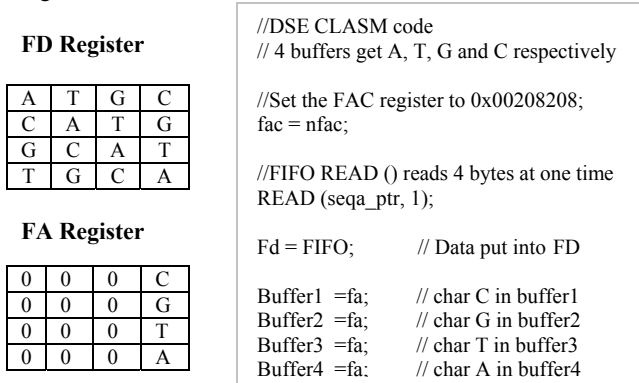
FD Register

| A | T | G | C |
|---|---|---|---|
| C | A | T | G |
| G | C | A | T |
| T | G | C | A |

FA Register

| 0 | 0 | 0 | C |
|---|---|---|---|
| 0 | 0 | 0 | G |
| 0 | 0 | 0 | T |
| 0 | 0 | 0 | A |

//DSE CLASM code
// 4 buffers get A, T, G and C respectively

//Set the FAC register to 0x00208208;
fac = nfac;

//FIFO READ () reads 4 bytes at one time
READ (seqa_ptr, 1);

Fd = FIFO; // Data put into FD

Buffer1 =fa; // char C in buffer1
Buffer2 =fa; // char G in buffer2
Buffer3 =fa; // char T in buffer3
Buffer4 =fa; // char A in buffer4